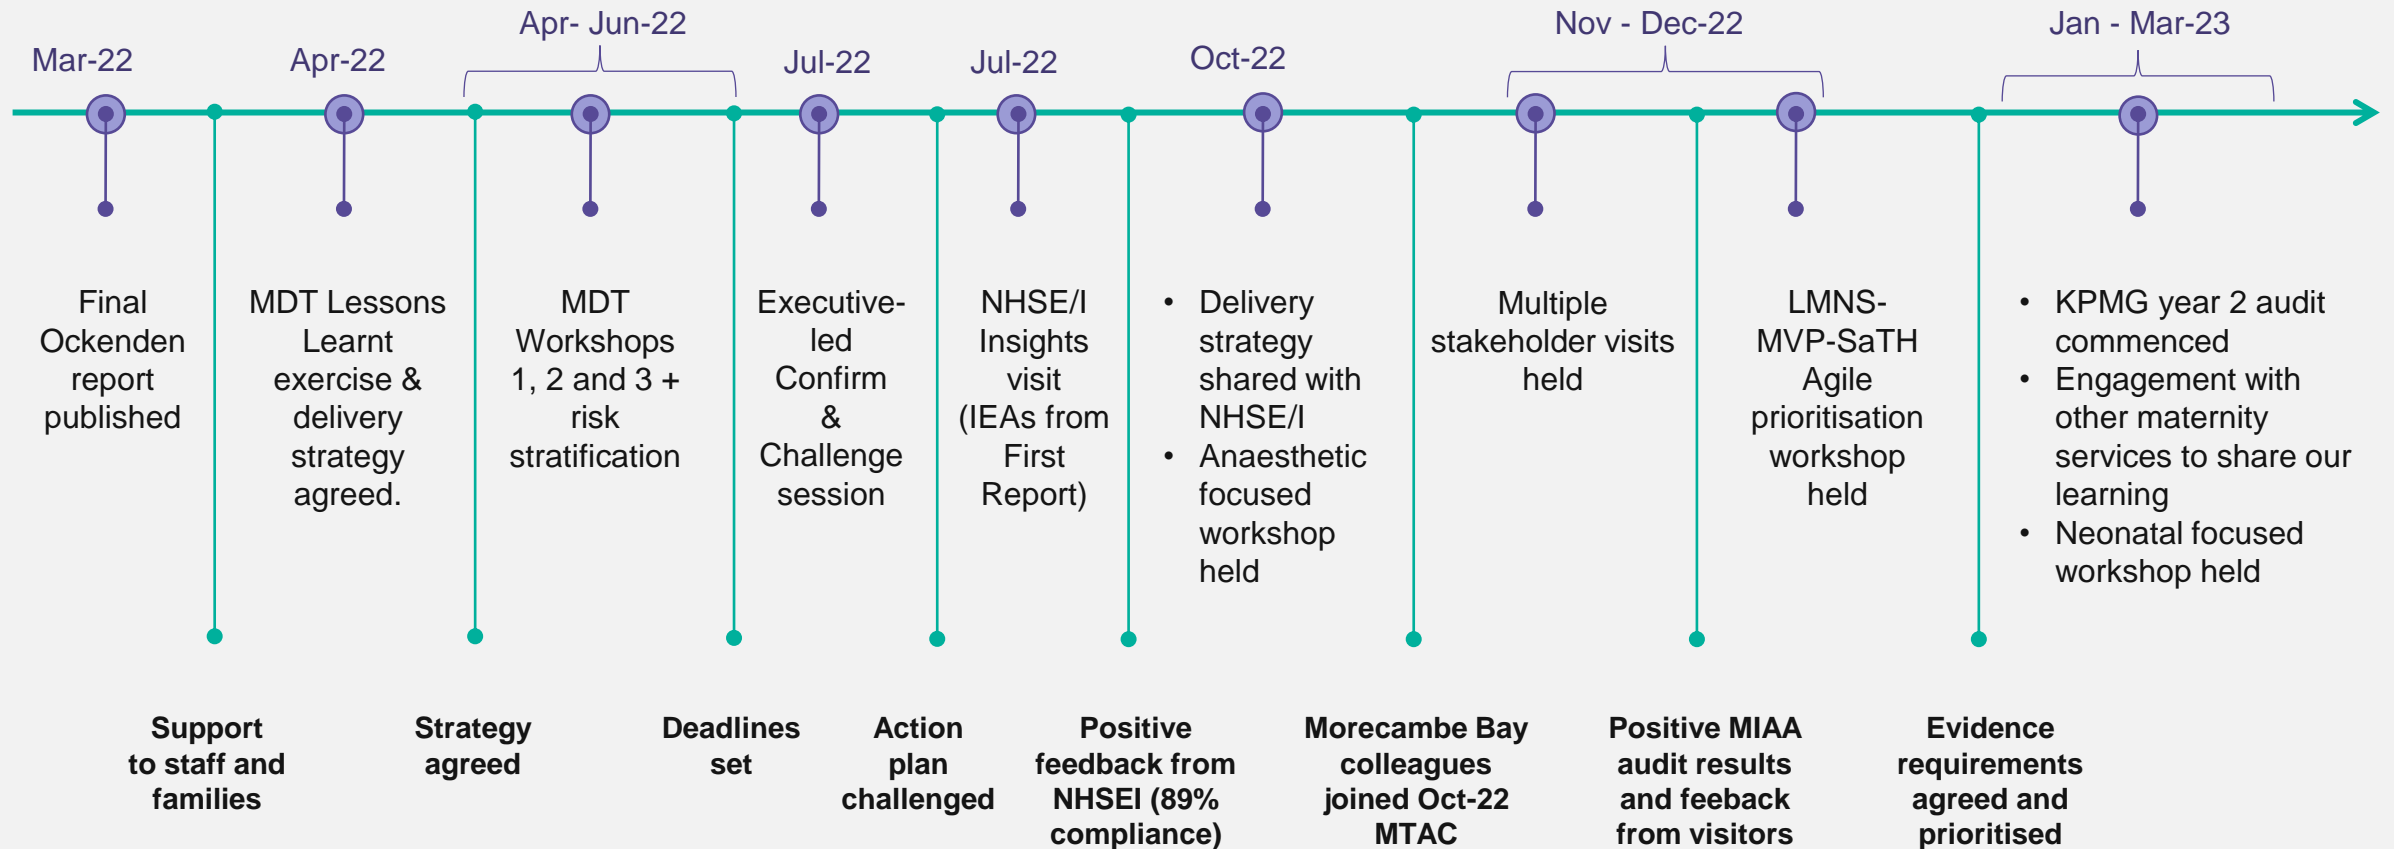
Mar-22

Apr-22

Apr- Jun-22

Jul-22

Jul-22

Oct-22

Nov - Dec-22

Jan - Mar-23

Final Ockenden report published

MDT Lessons Learnt exercise & delivery strategy agreed.

MDT Workshops 1, 2 and 3 + risk stratification

Executive-led Confirm & Challenge session

NHSE/I Insights visit (IEAs from First Report)

- Delivery strategy shared with NHSE/I
- Anaesthetic focused workshop held

Multiple stakeholder visits held

LMNS-MVP-SaTH Agile prioritisation workshop held

- KPMG year 2 audit commenced
- Engagement with other maternity services to share our learning
- Neonatal focused workshop held

Support to staff and families

Strategy agreed

Deadlines set

Action plan challenged

Positive feedback from NHSEI (89% compliance)

Morecambe Bay colleagues joined Oct-22 MTAC

Positive MIAA audit results and feeback from visitors

Evidence requirements agreed and prioritised